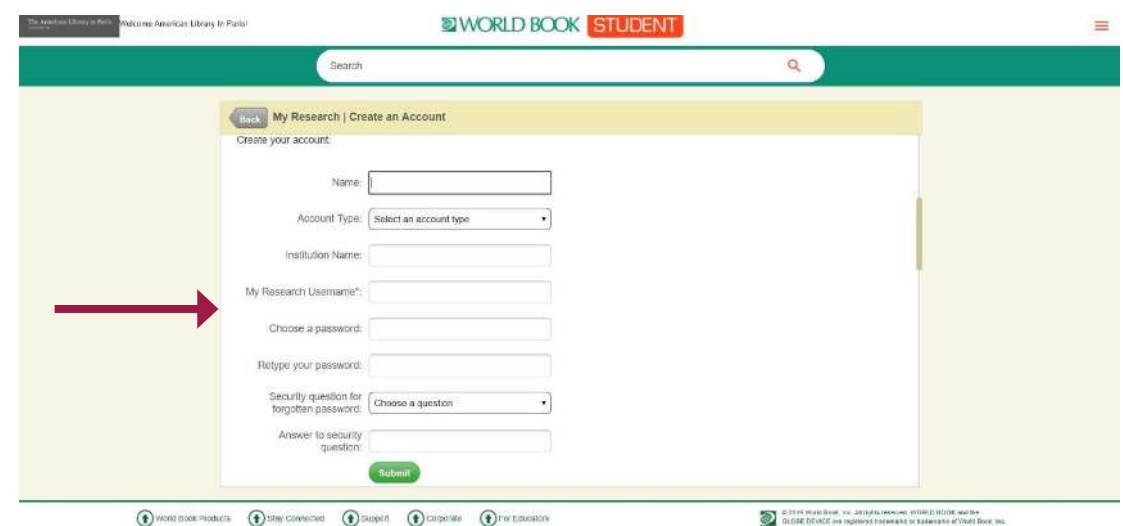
The American Library in Paris Welcome American Library In Paris!

WORLD BOOK STUDENT

Search

Back My Research | Create an Account

Create your account:

Name:

Account Type: Select an account type

Institution Name:

My Research Username*:

Choose a password:

Retype your password:

Security question for forgotten password: Choose a question

Answer to security question:

Submit

World Book Products Stay Connected Support Corporate For Educators

© 2019 World Book, Inc. All rights reserved. WORLD BOOK and the GLOBE DEVICE are registered trademarks or trademarks of World Book, Inc.